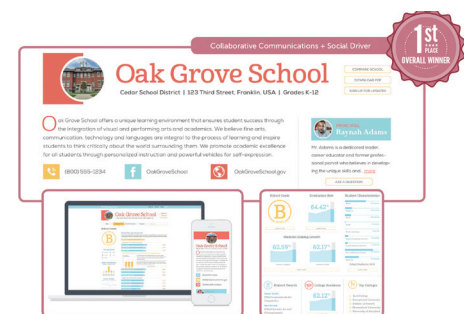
Collaborative Communications + Social Driver

1st PLACE OVERALL WINNER

Oak Grove School

Cedar School District | 123 Third Street, Franklin, USA | Grades K-12

COMPARE SCHOOL
DOWNLOAD PDF
SIGN UP FOR UPDATES

Oak Grove School offers a unique learning environment that ensures student success through the integration of visual and performing arts and academics. We believe fine arts, communication, technology and languages are integral to the process of learning and inspire students to think critically about the world surrounding them. We promote academic excellence for all students through personalized instruction and powerful vehicles for self-expression.

Raynah Adams

Ms. Adams is a dedicated leader, career educator and former profes-sional pianist who believes in developing the unique skills and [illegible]

(800) 555-1234

OakGroveSchool

OakGroveSchool.gov

Oak Grove School

Oak Grove School

School Grade

B

$64.42$

$62.55$

$62.37$

$62.12$

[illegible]